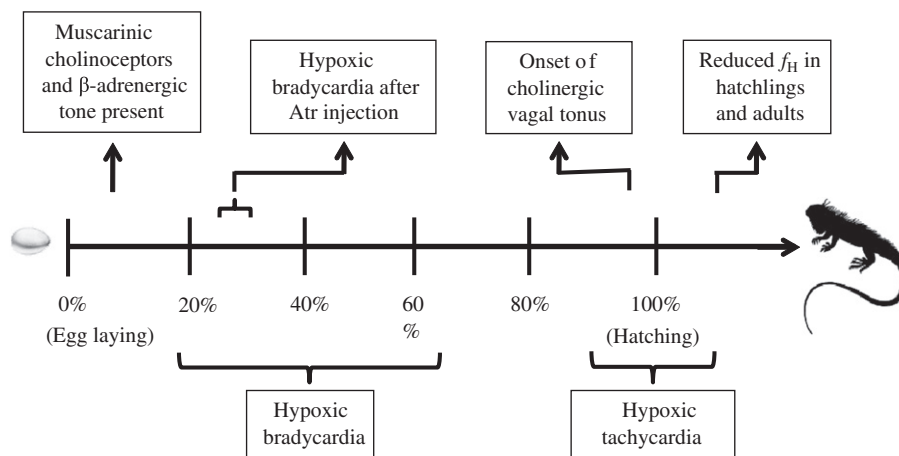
Muscarinic cholinoceptors and β-adrenergic tone present

Hypoxic bradycardia after Atr injection

Onset of cholinergic vagal tonus

Reduced $f_{\mathrm{H}}$ in hatchlings and adults

0%
(Egg laying)

20%

40%

60
%

80%

100%
(Hatching)

Hypoxic bradycardia

Hypoxic tachycardia